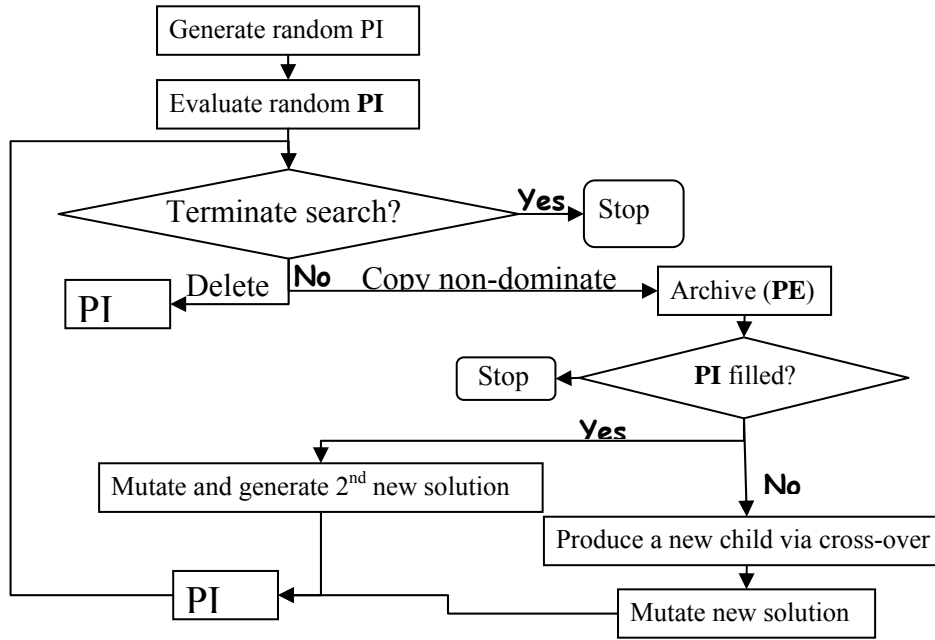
Generate random PI

Evaluate random **PI**

Terminate search?

Yes

Stop

No

Delete

Copy non-dominate

PI

Archive (**PE**)

Stop

**PI** filled?

Yes

Mutate and generate $2^{nd}$ new solution

No

Produce a new child via cross-over

PI

Mutate new solution